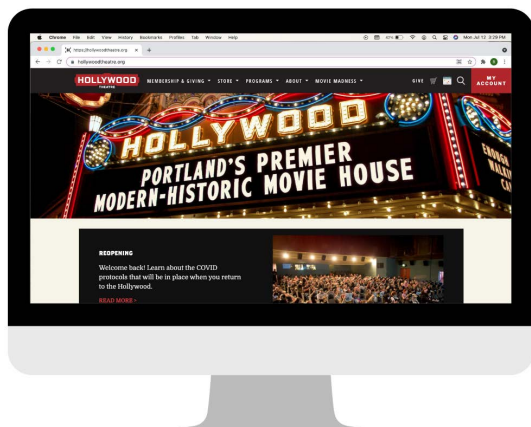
Chrome File Edit View History Bookmarks Profiles Tab Window Help

Mon Jul 12 3:29 PM

https://hollywoodtheatre.org

hollywoodtheatre.org

HOLLYWOOD THEATRE

MEMBERSHIP & GIVING ▾ STORE ▾ PROGRAMS ▾ ABOUT ▾ MOVIE MADNESS ▾

GIVE

MY ACCOUNT

HOLLYWOOD

PORTLAND'S PREMIER MODERN-HISTORIC MOVIE HOUSE

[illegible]

REOPENING

Welcome back! Learn about the COVID protocols that will be in place when you return to the Hollywood.

READ MORE ›